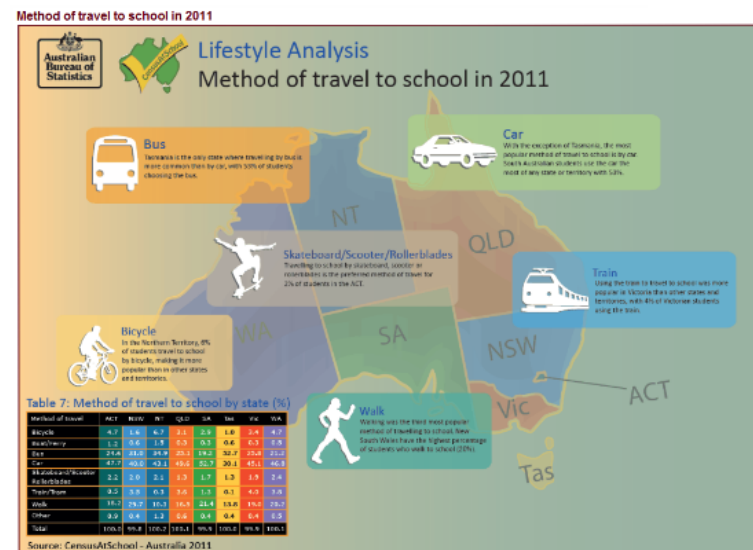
Method of travel to school in 2011

Australian Bureau of Statistics

CensusAtSchool

Lifestyle Analysis

Method of travel to school in 2011

Bus

Tasmania is the only state where travelling by bus is more common than by car, with 50% of students choosing the bus.

Car

With the exception of Tasmania, the most popular method of travel to school is by car. South Australian students use the car the most of any state or territory with 53%.

NT

QLD

Skateboard/Scooter/Rollerblades

Travelling to school by skateboard, scooter or rollerblades is the preferred method of travel for 2% of students in the ACT.

Train

Using the train to travel to school was more popular in Victoria than other states and territories, with 4% of Victorian students using the train.

WA

SA

NSW

Bicycle

In the Northern Territory, 6% of students travel to school by bicycle, making it more popular than in other states and territories.

ACT

Table 7: Method of travel to school by state (%)

| Method of travel | ACT | NSW | NT | QLD | SA | Tas | Vic | WA |
|---|---|---|---|---|---|---|---|---|
| Bicycle | 4.7 | 1.6 | 6.7 | 2.1 | 2.9 | 1.8 | 2.4 | 4.7 |
| Boat/Ferry | 1.2 | 0.6 | 1.9 | 0.3 | 0.3 | 0.6 | 0.3 | 0.9 |
| Bus | 24.4 | 21.0 | 34.9 | 23.1 | 19.2 | 32.7 | 23.8 | 21.2 |
| Car | 47.7 | 40.0 | 42.1 | 45.5 | 52.7 | 30.1 | 45.1 | 46.1 |
| Skateboard/Scooter Rollerblades | 2.2 | 2.0 | 2.1 | 1.3 | 1.7 | 1.3 | 1.9 | 2.4 |
| Train/Tram | 0.5 | 3.0 | 0.3 | 3.6 | 1.3 | 0.1 | 4.3 | 3.6 |
| Walk | 16.2 | 29.7 | 10.3 | 16.9 | 21.4 | 13.8 | 19.8 | 20.7 |
| Other | 3.9 | 0.4 | 1.2 | 0.6 | 0.4 | 0.4 | 0.4 | 0.5 |
| Total | 100.0 | 99.8 | 100.2 | 100.1 | 99.9 | 100.0 | 99.9 | 100.1 |

Walk

Walking was the third most popular method of travelling to school. New South Wales have the highest percentage of students who walk to school (20%).

Vic

Tas

Source: CensusAtSchool - Australia 2011